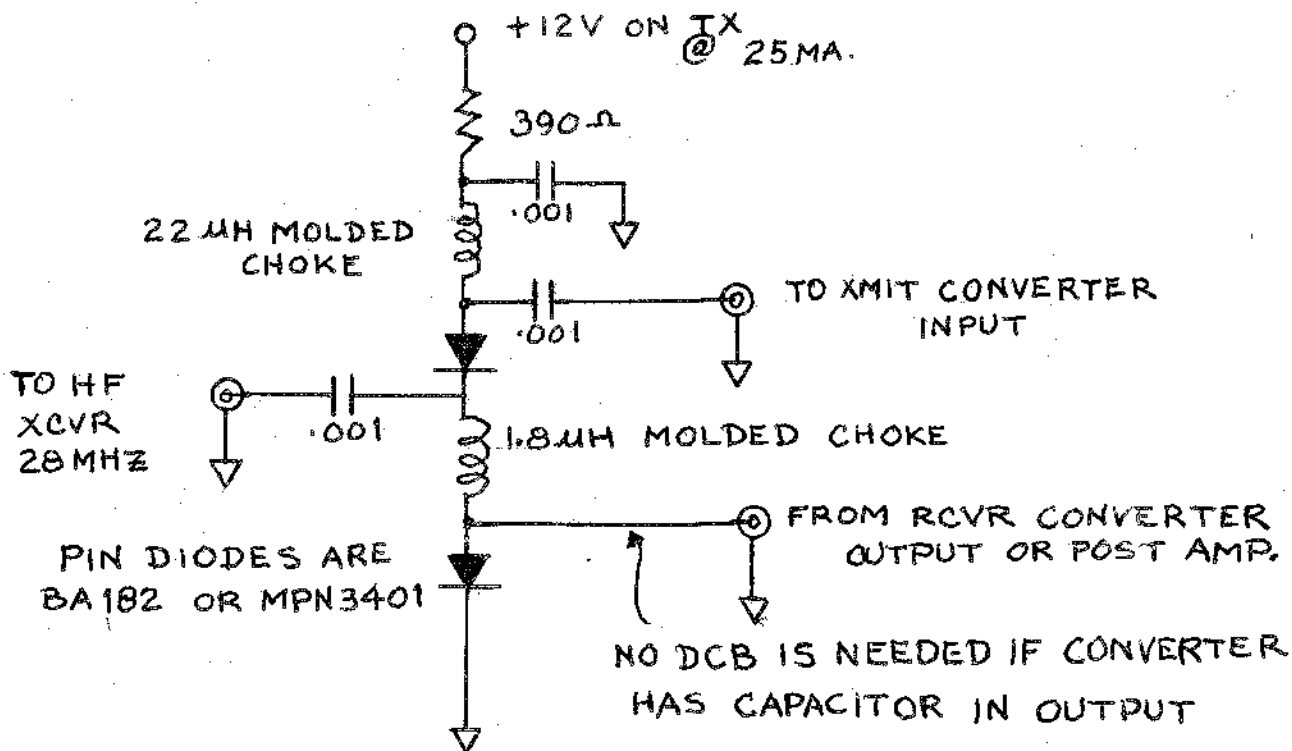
+12V ON TX @ 25MA.

390Ω

.001

22 μH MOLDED CHOKE

TO XMIT CONVERTER INPUT

.001

TO HF XCVR 28MHZ

.001

1.8μH MOLDED CHOKE

FROM RCVR CONVERTER OUTPUT OR POST AMP.

PIN DIODES ARE BA182 OR MPN3401

NO DCB IS NEEDED IF CONVERTER HAS CAPACITOR IN OUTPUT